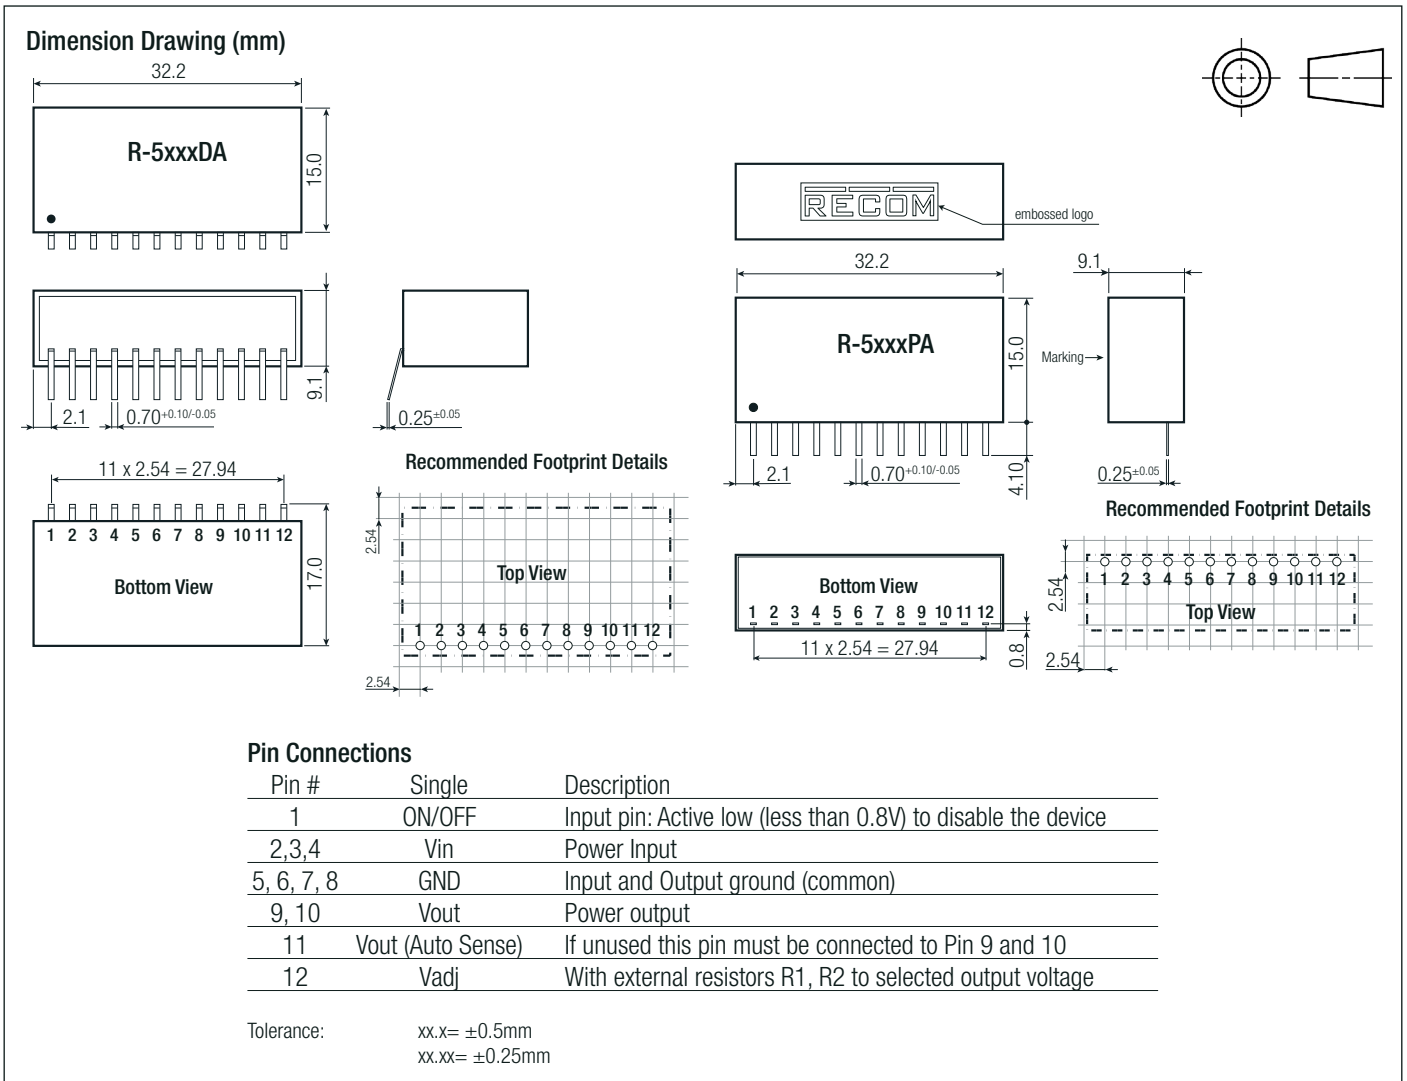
Dimension Drawing (mm)

32.2

R-5xxxDA

15.0

9.1

2.1

$0.70^{+0.10/-0.05}$

$0.25^{\pm0.05}$

11 x 2.54 = 27.94

1 2 3 4 5 6 7 8 9 10 11 12

Bottom View

17.0

Recommended Footprint Details

2.54

Top View

1 2 3 4 5 6 7 8 9 10 11 12

2.54

RECOM

embossed logo

32.2

9.1

R-5xxxPA

15.0

Marking

2.1

$0.70^{+0.10/-0.05}$

4.10

$0.25^{\pm0.05}$

Recommended Footprint Details

Bottom View

1 2 3 4 5 6 7 8 9 10 11 12

11 x 2.54 = 27.94

0.8

2.54

1 2 3 4 5 6 7 8 9 10 11 12

Top View

2.54

Pin Connections

| Pin # | Single | Description |
|---|---|---|
| 1 | ON/OFF | Input pin: Active low (less than 0.8V) to disable the device |
| 2,3,4 | Vin | Power Input |
| 5, 6, 7, 8 | GND | Input and Output ground (common) |
| 9, 10 | Vout | Power output |
| 11 | Vout (Auto Sense) | If unused this pin must be connected to Pin 9 and 10 |
| 12 | Vadj | With external resistors R1, R2 to selected output voltage |

Tolerance: xx.x= ±0.5mm
xx.xx= ±0.25mm